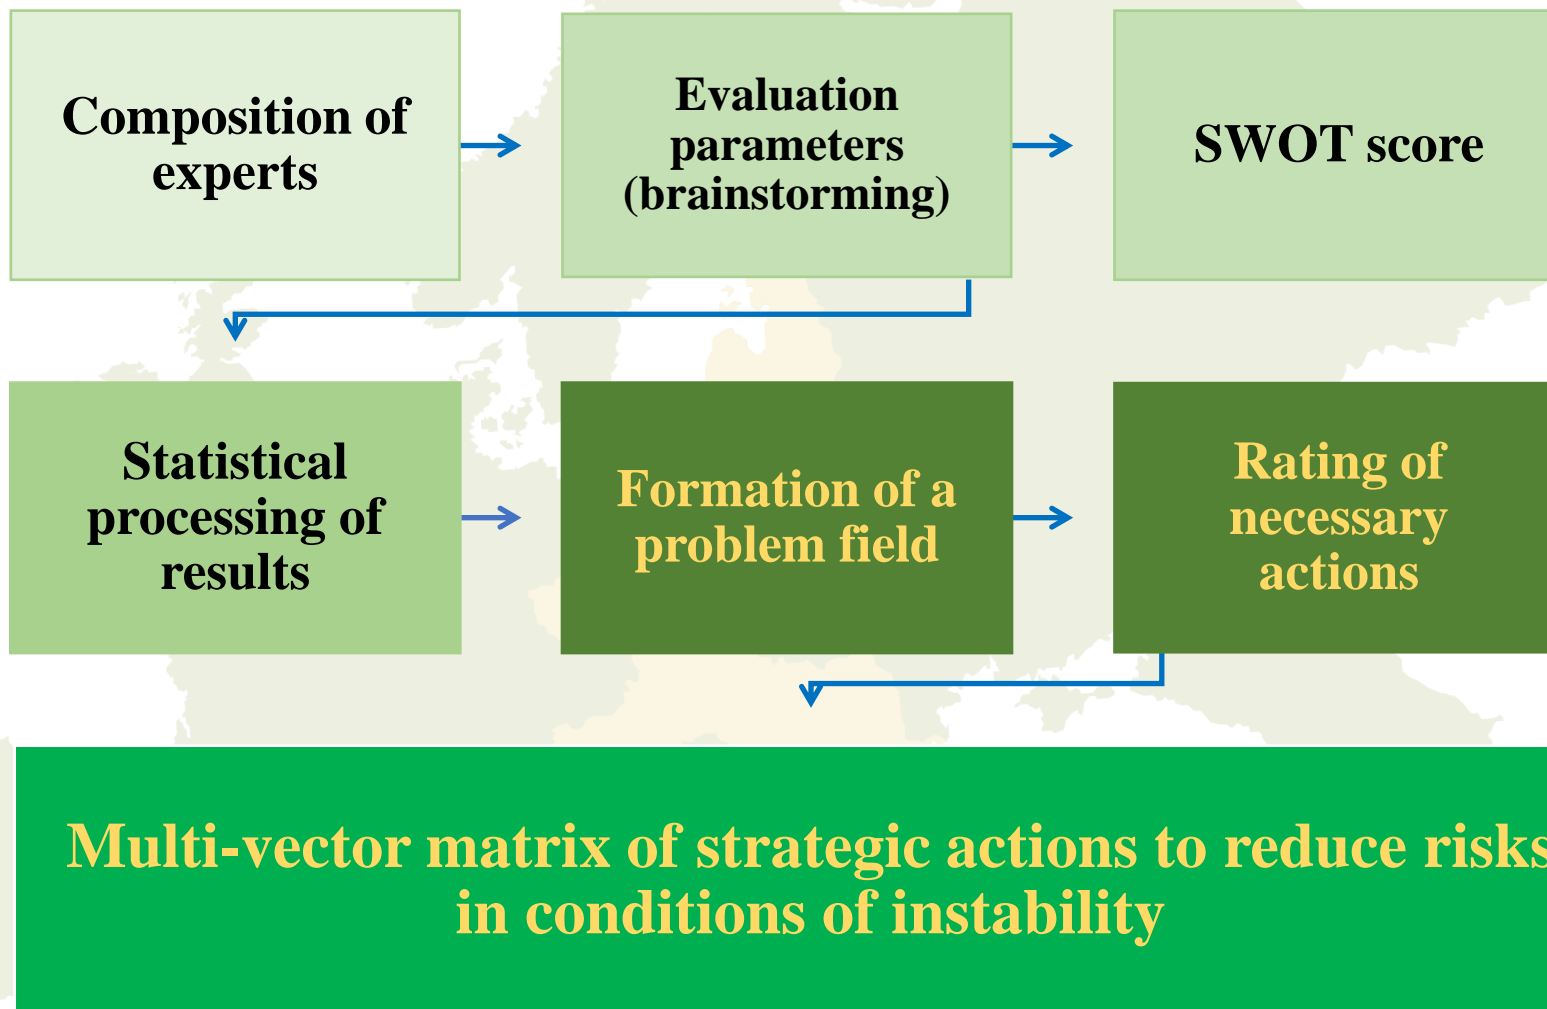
Composition of experts

Evaluation parameters (brainstorming)

SWOT score

Statistical processing of results

Formation of a problem field

Rating of necessary actions

Multi-vector matrix of strategic actions to reduce risks in conditions of instability